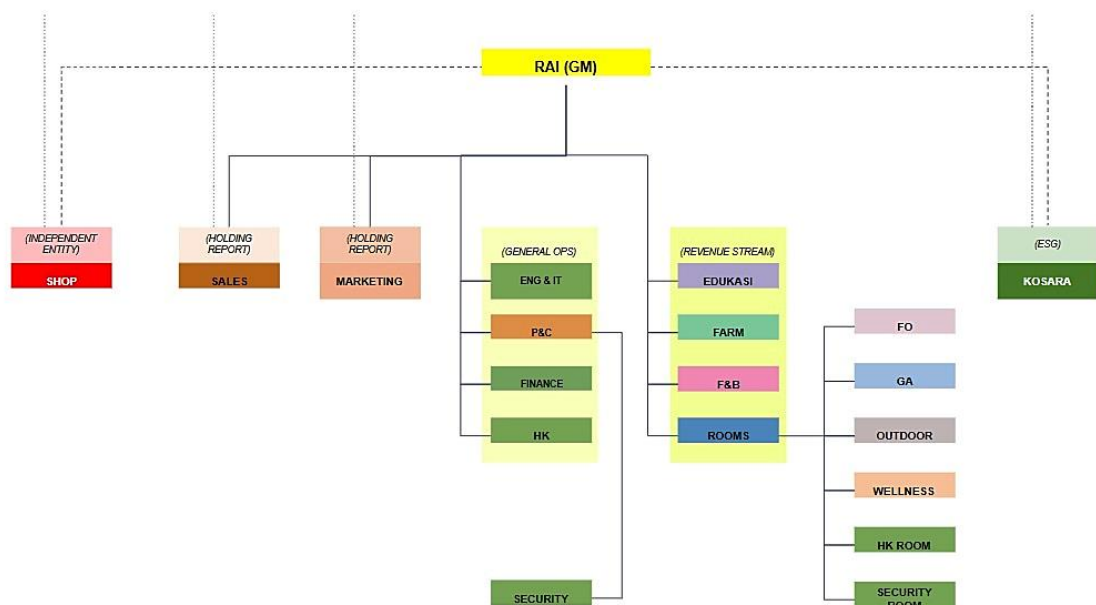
RAI (GM)

(INDEPENDENT ENTITY)
SHOP

(HOLDING REPORT)
SALES

(HOLDING REPORT)
MARKETING

(GENERAL OPS)
ENG & IT
P&C
FINANCE
HK

(REVENUE STREAM)
EDUKASI
FARM
F&B
ROOMS

(ESG)
KOSARA

FO
GA
OUTDOOR
WELLNESS
HK ROOM
SECURITY ROOM

SECURITY